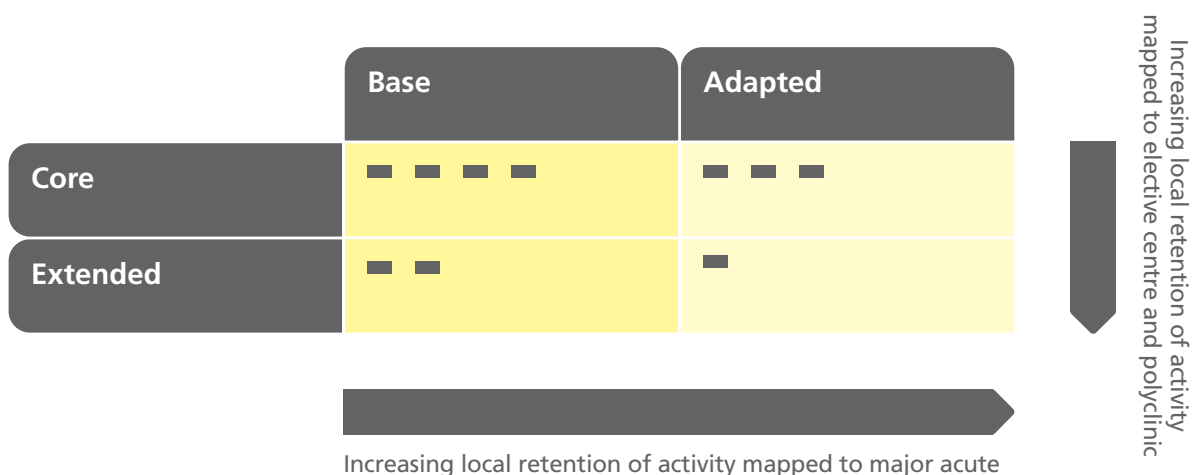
| | Base | Adapted |
|---|---|---|
| Core | | |
| Extended | | |

Increasing local retention of activity mapped to elective centre and polyclinic

Increasing local retention of activity mapped to major acute